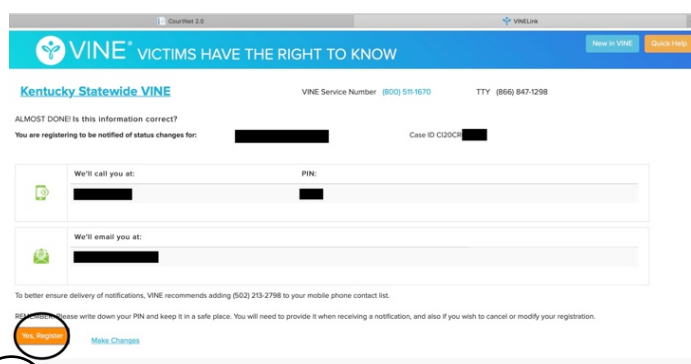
CourtNet 2.0

VINELink

VINE® VICTIMS HAVE THE RIGHT TO KNOW

New in VINE

Quick Help

Kentucky Statewide VINE

VINE Service Number (800) 511-1670

TTY (866) 847-1298

ALMOST DONE! Is this information correct?

You are registering to be notified of status changes for: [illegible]

Case ID CI20CR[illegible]

We'll call you at: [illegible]

PIN: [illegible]

We'll email you at: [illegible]

To better ensure delivery of notifications, VINE recommends adding (502) 213-2798 to your mobile phone contact list.

REM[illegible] Please write down your PIN and keep it in a safe place. You will need to provide it when receiving a notification, and also if you wish to cancel or modify your registration.

Yes, Register

Make Changes